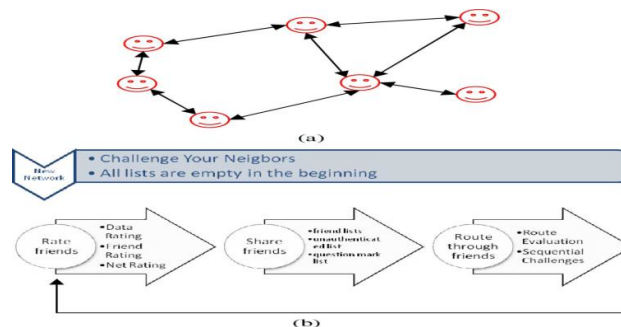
(a)

New Network

• Challenge Your Neigbors
• All lists are empty in the beginning

Rate friends

•Data Rating
•Friend Rating
•Net Rating

Share friends

•friend lists
•unauthenticated list
•question mark list

Route through friends

•Route Evaluation
•Sequential Challenges

(b)